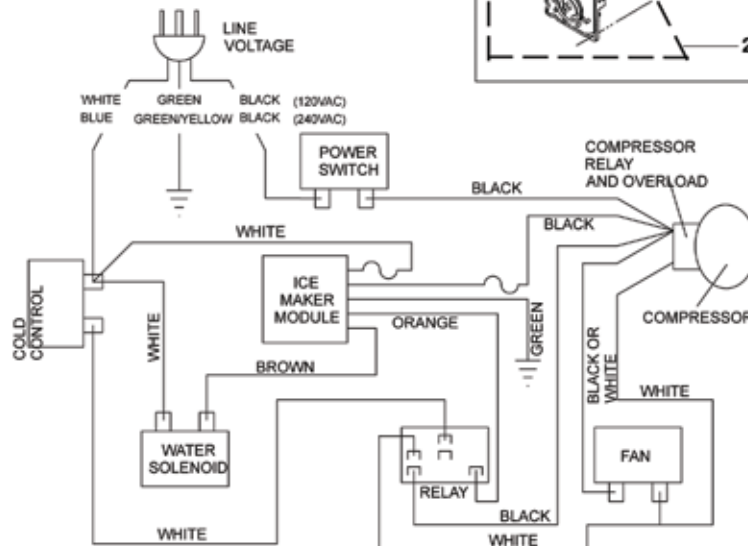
LINE VOLTAGE

WHITE BLUE

GREEN GREEN/YELLOW

BLACK BLACK

(120VAC) (240VAC)

POWER SWITCH

BLACK

COMPRESSOR RELAY AND OVERLOAD

BLACK

WHITE

COLD CONTROL

ICE MAKER MODULE

WHITE

ORANGE

GREEN

COMPRESSOR

BLACK OR WHITE

BROWN

WHITE

WATER SOLENOID

FAN

RELAY

BLACK

WHITE

WHITE

2